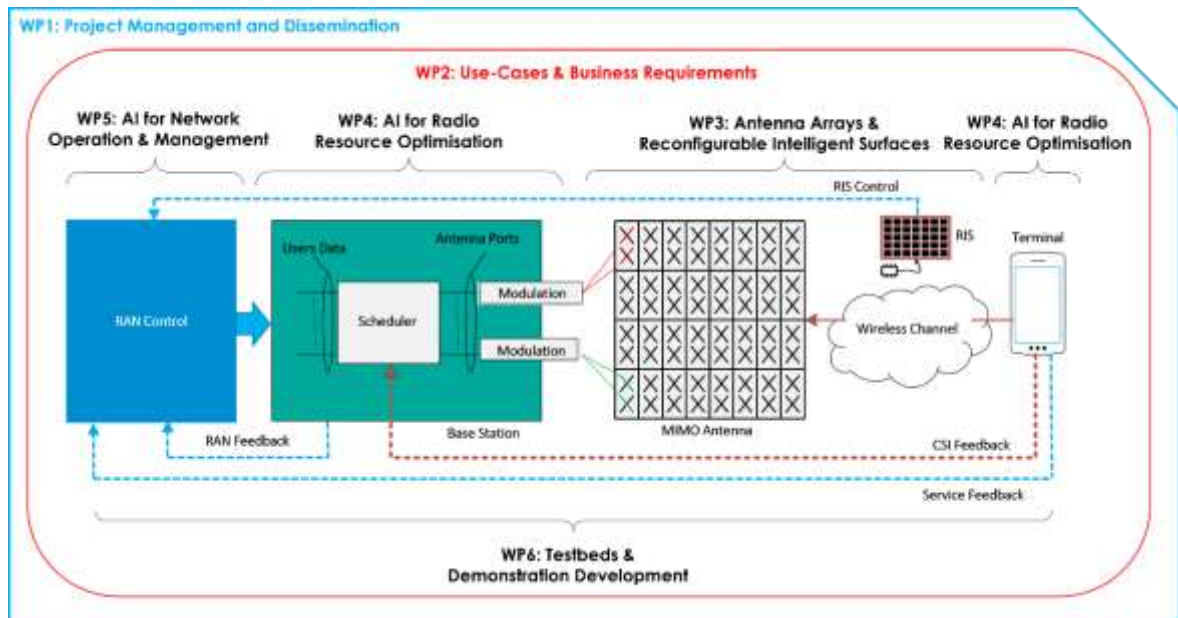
WP1: Project Management and Dissemination

WP2: Use-Cases & Business Requirements

WP5: AI for Network Operation & Management

WP4: AI for Radio Resource Optimisation

WP3: Antenna Arrays & Reconfigurable Intelligent Surfaces

WP4: AI for Radio Resource Optimisation

RIS Control

RIS

Terminal

RAN Control

Users Data

Antenna Ports

Scheduler

Modulation

Modulation

Wireless Channel

Base Station

MIMO Antenna

RAN Feedback

CSI Feedback

Service Feedback

WP6: Testbeds & Demonstration Development